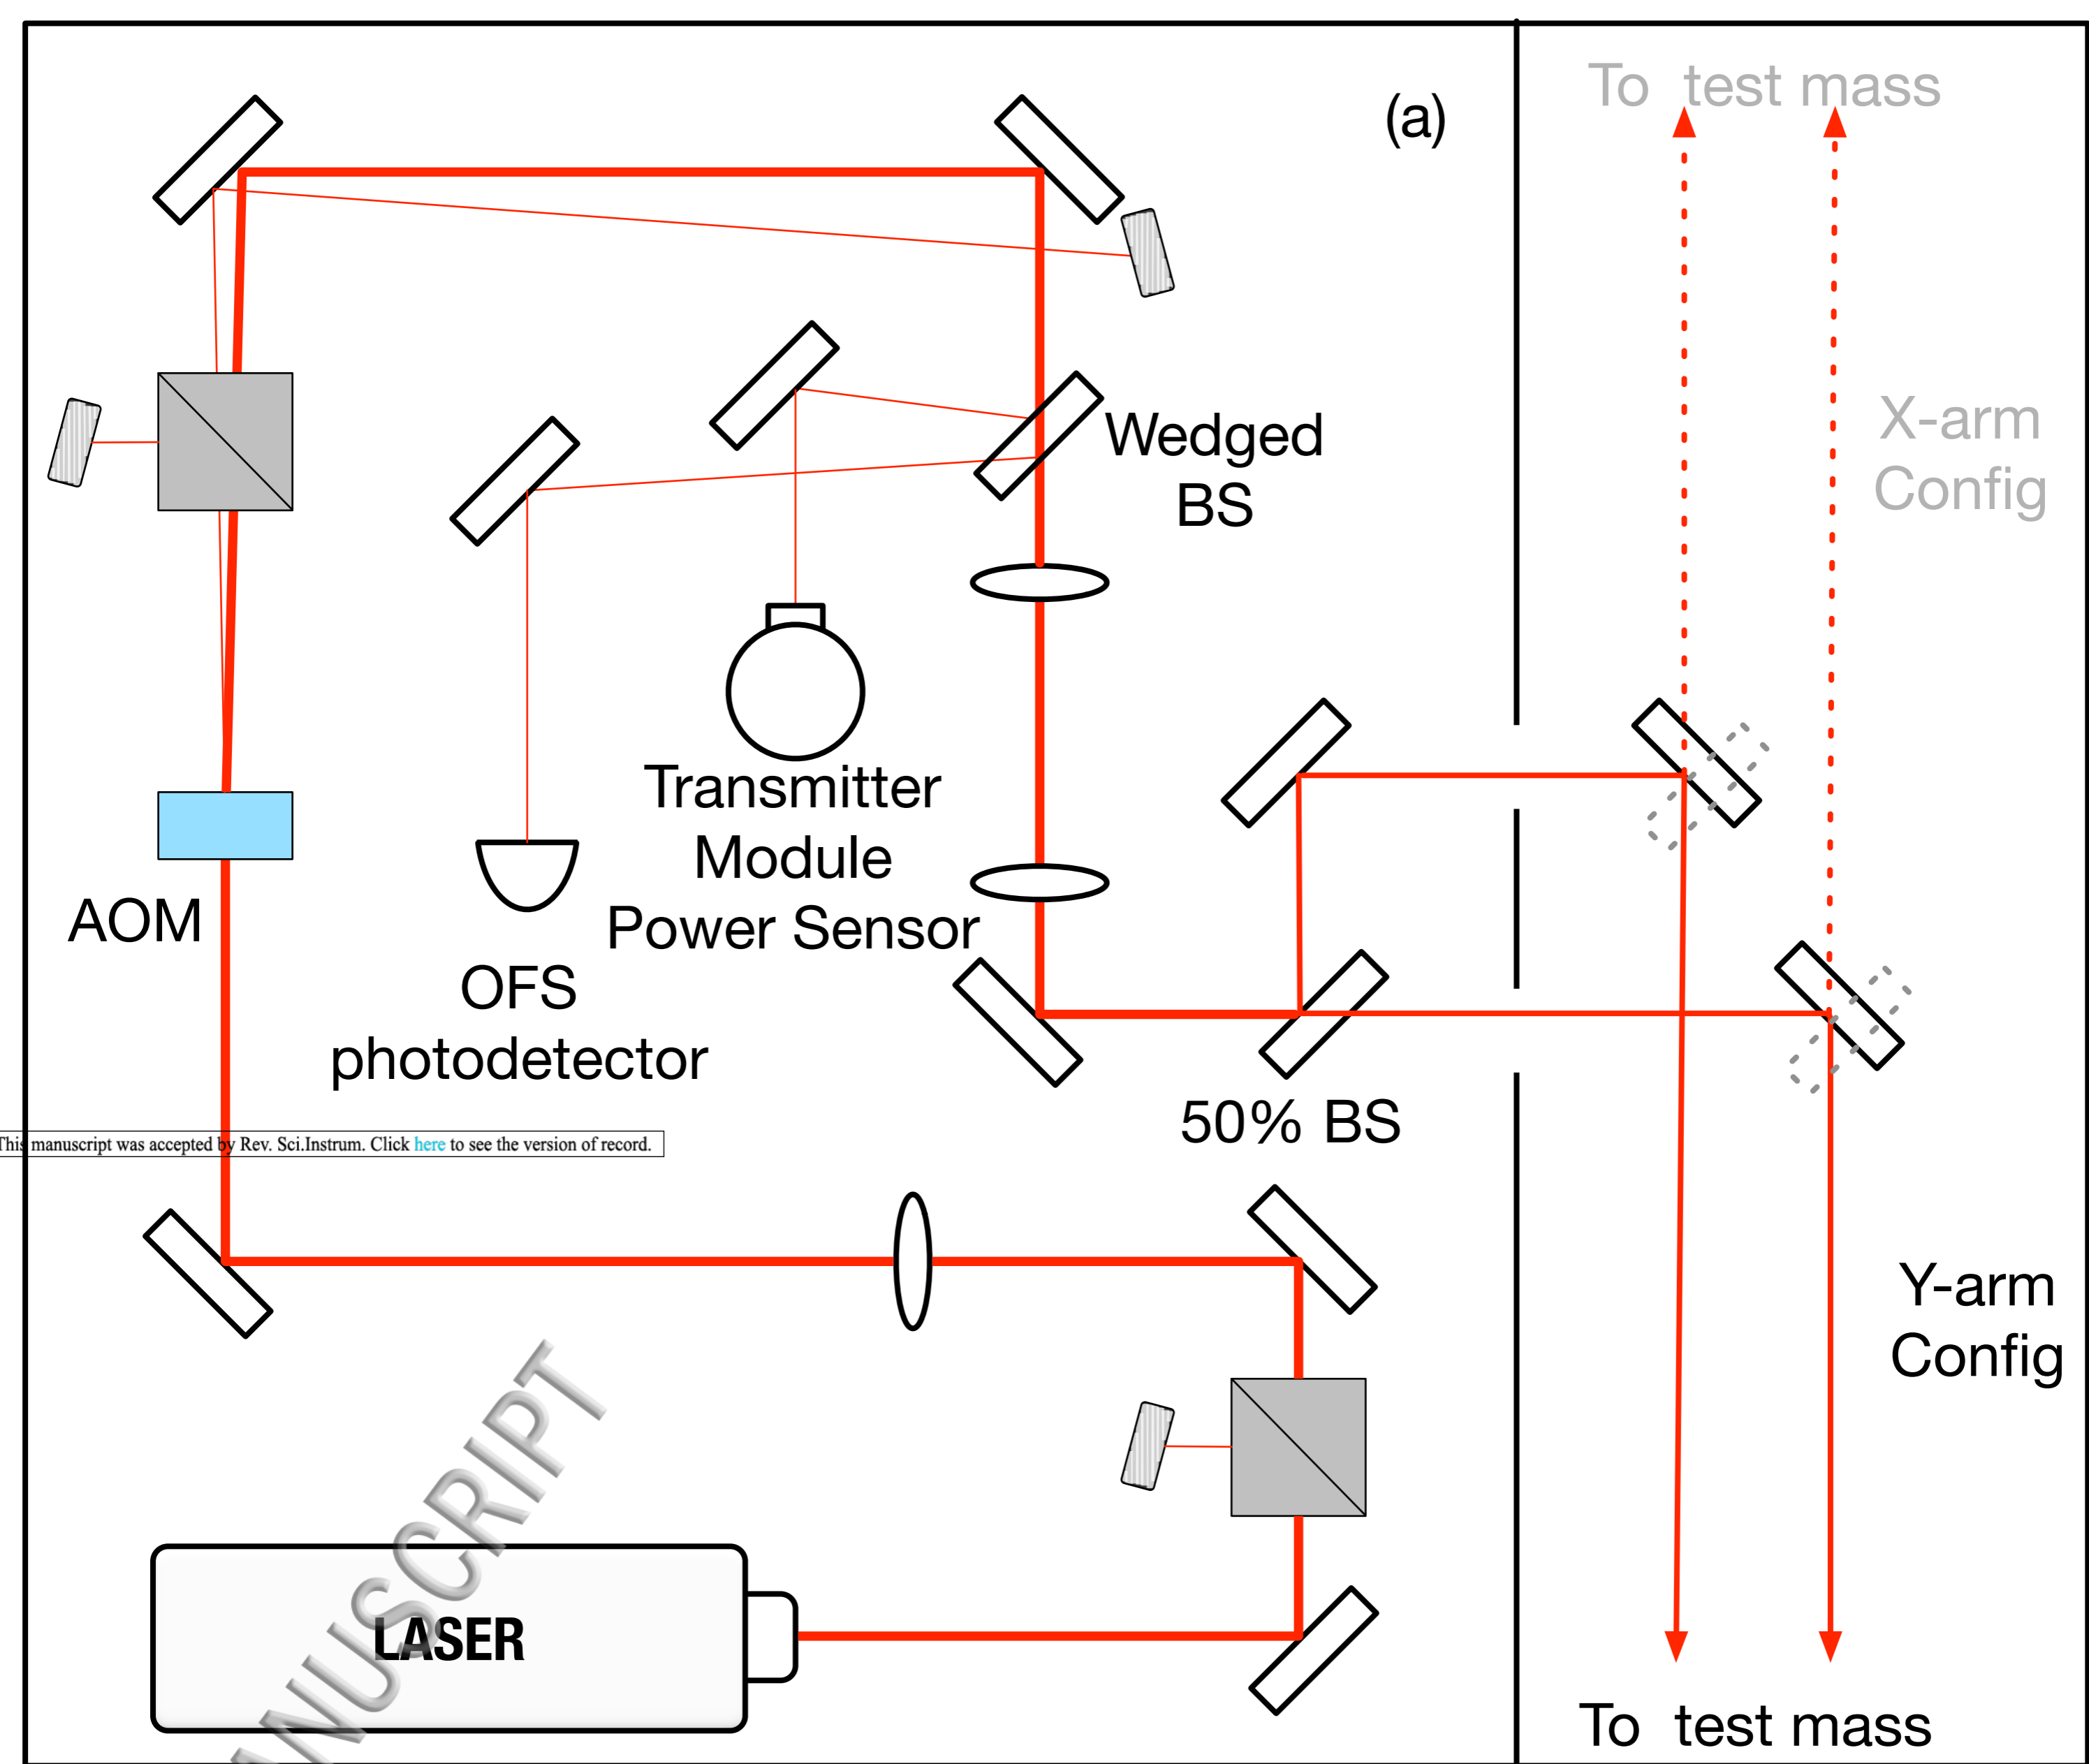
(a)

To test mass

X-arm
Config

Wedged
BS

Transmitter
Module
Power Sensor

AOM

OFS
photodetector

50% BS

This manuscript was accepted by Rev. Sci.Instrum. Click here to see the version of record.

Y-arm
Config

NUSCRIPT

LASER

To test mass